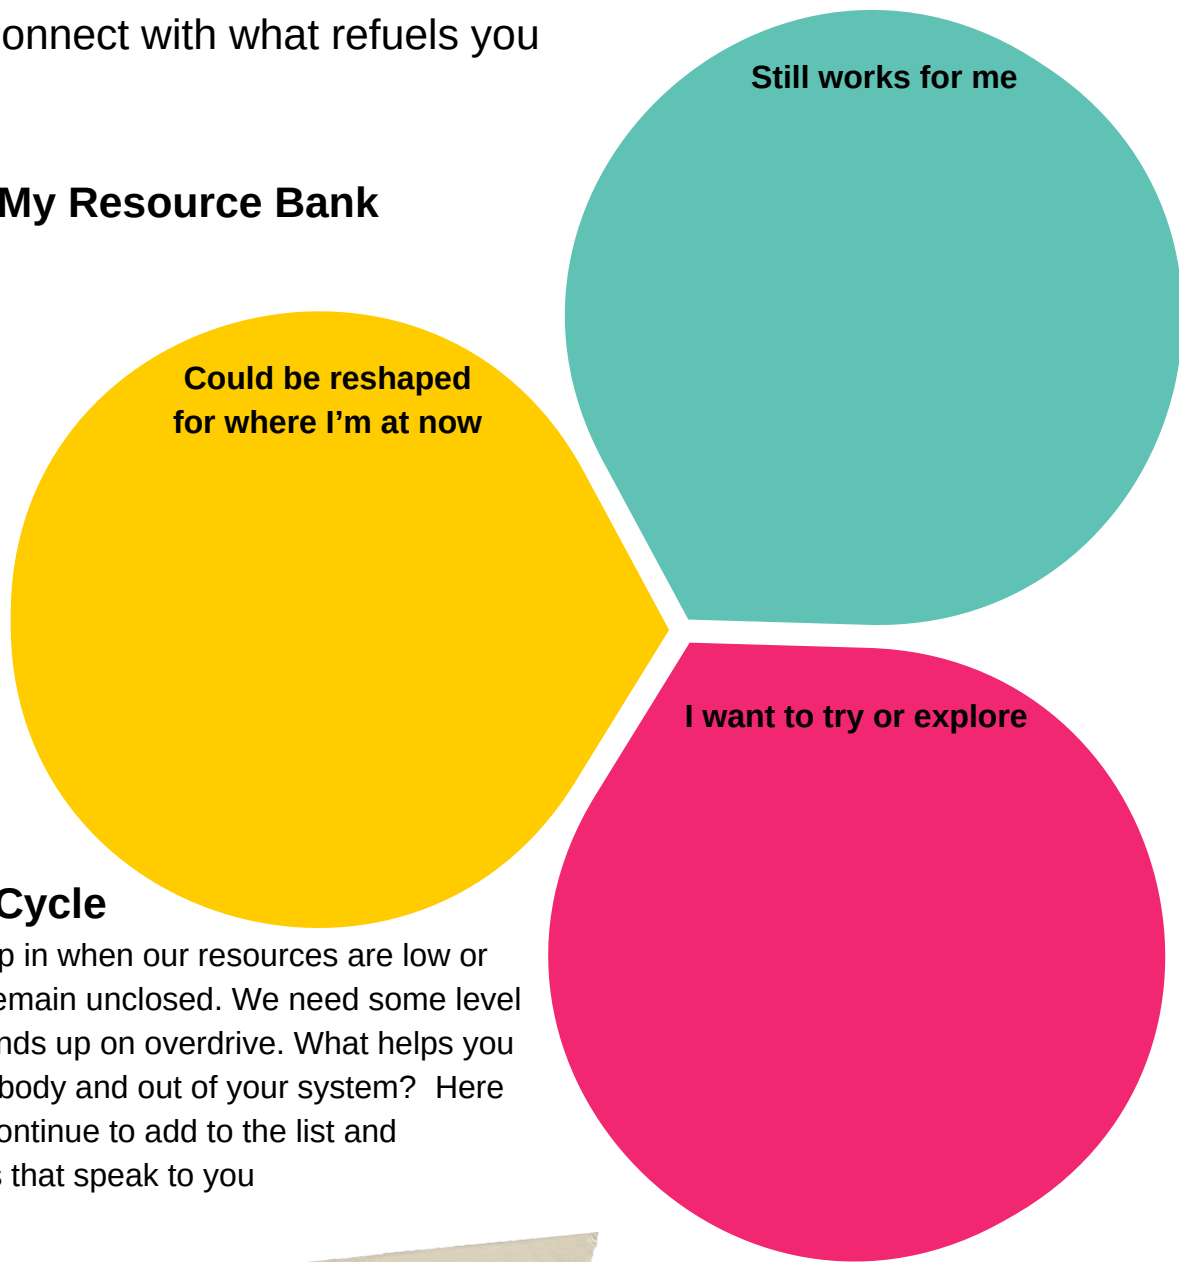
onnect with what refuels you

My Resource Bank

Still works for me

Could be reshaped for where I’m at now

I want to try or explore

Cycle

p in when our resources are low or emain unclosed. We need some level nds up on overdrive. What helps you body and out of your system? Here ontinue to add to the list and s that speak to you